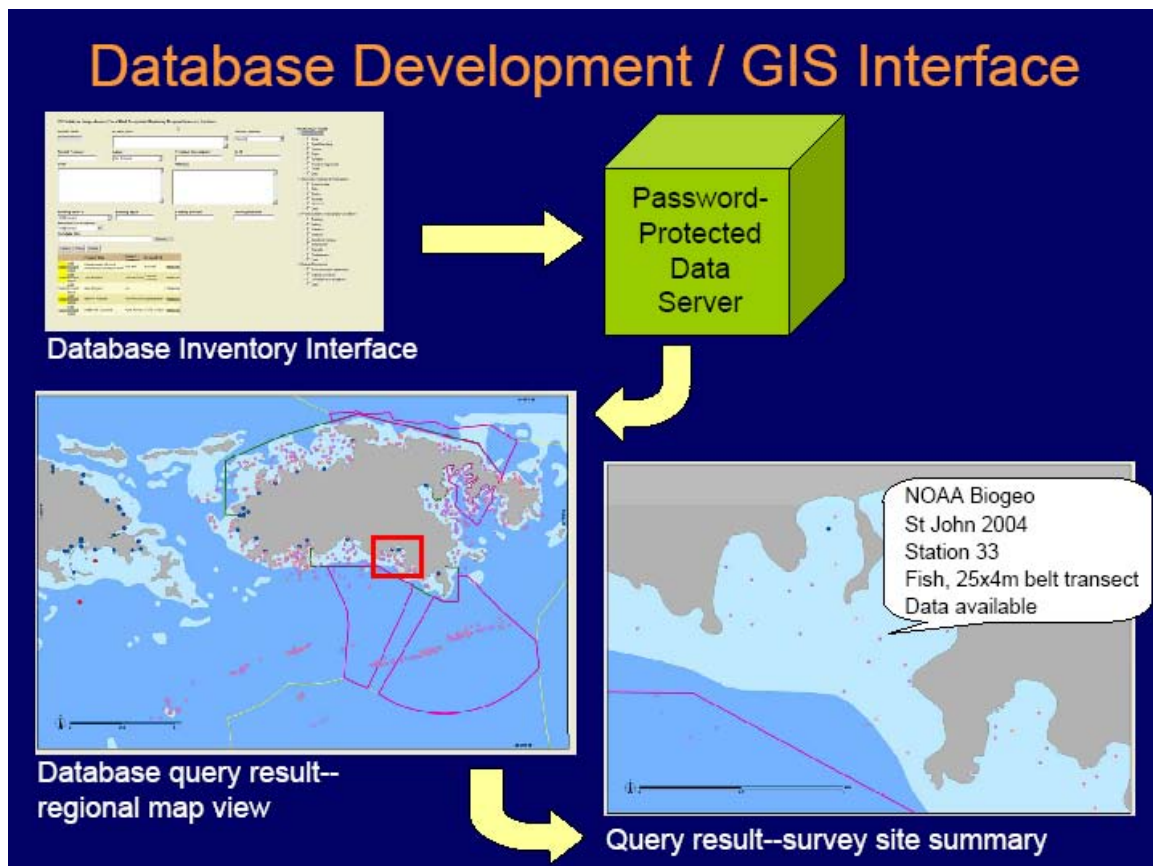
Database Development / GIS Interface

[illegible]

Password-Protected Data Server

Database Inventory Interface

NOAA Biogeo
St John 2004
Station 33
Fish, 25x4m belt transect
Data available

Database query result--regional map view

Query result--survey site summary